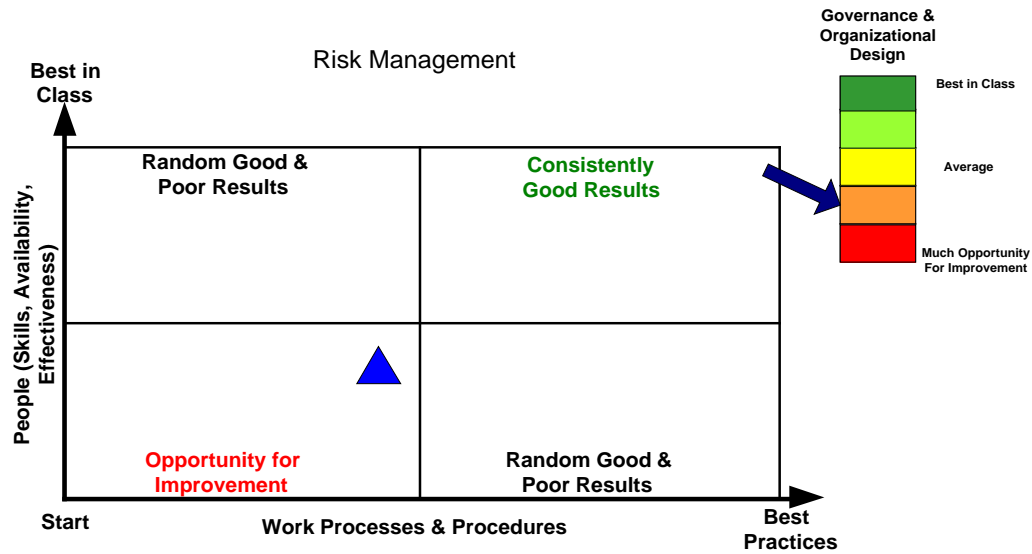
Risk Management

Best in Class

People (Skills, Availability, Effectiveness)

Random Good & Poor Results

Consistently Good Results

Opportunity for Improvement

Random Good & Poor Results

Start

Work Processes & Procedures

Best Practices

Governance & Organizational Design

Best in Class

Average

Much Opportunity For Improvement